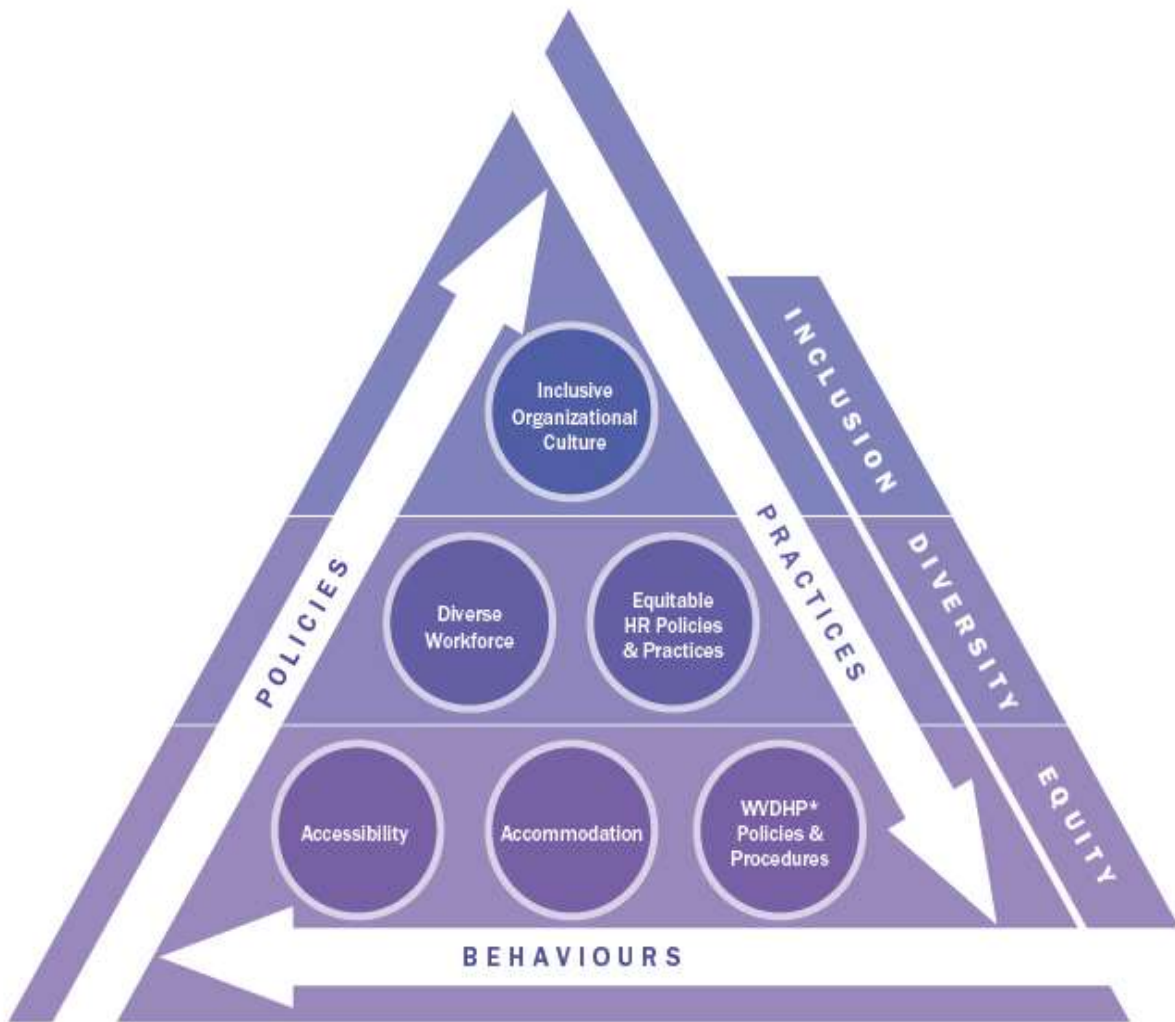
Inclusive Organizational Culture

Diverse Workforce

Equitable HR Policies & Practices

Accessibility

Accommodation

WVDHP* Policies & Procedures

INCLUSION

DIVERSITY

EQUITY

POLICIES

PRACTICES

BEHAVIOURS